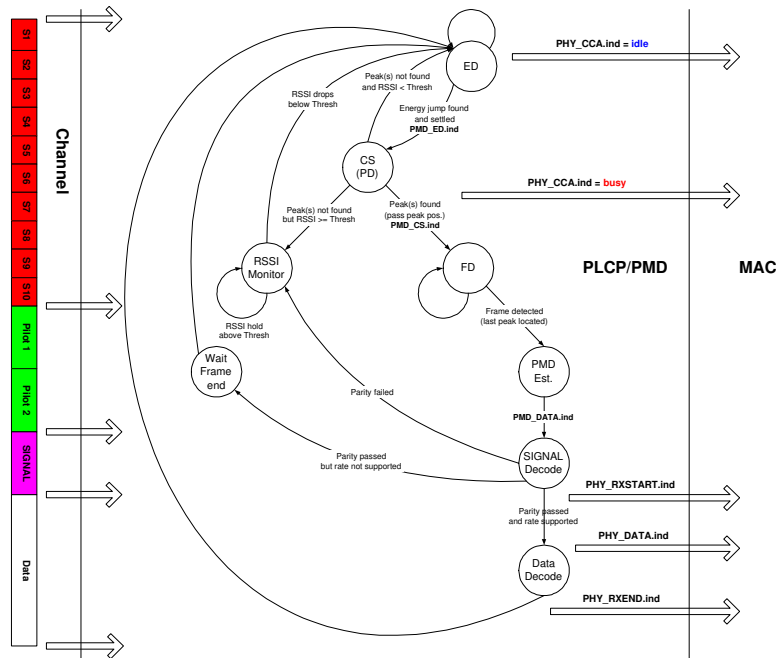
S1
S2
S3
S4
S5
S6
S7
S8
S9
S10
Pilot 1
Pilot 2
SIGNAL
Data

Channel

ED

PHY_CCA.ind = idle

Peak(s) not found and RSSI < Thresh

RSSI drops below Thresh

Energy jump found and settled
PMD_ED.ind

CS (PD)

PHY_CCA.ind = busy

Peak(s) not found but RSSI >= Thresh

Peak(s) found (pass peak pos.)
PMD_CS.ind

RSSI Monitor

FD

PLCP/PMD

MAC

RSSI hold above Thresh

Frame detected (last peak located)

Wait Frame end

PMD Est.

Parity failed

PMD_DATA.ind

Parity passed but rate not supported

SIGNAL Decode

PHY_RXSTART.ind

Parity passed and rate supported

PHY_DATA.ind

Data Decode

PHY_RXEND.ind